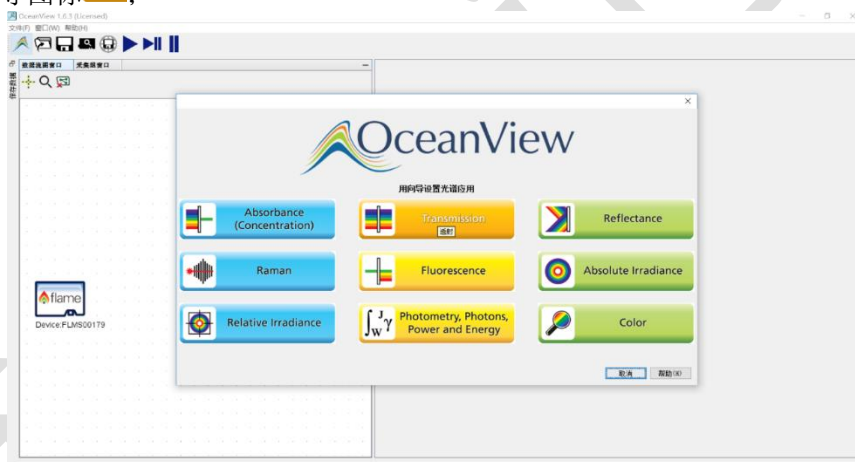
OceanView 1.6.3 (Licensed)
文件(F) 窗口(W) 帮助(H)

数据浏览窗口 采集器窗口

flame
Device:FLMS00179

OceanView
用向导设置光谱应用

Absorbance (Concentration)
Transmission
透射
Reflectance
Raman
Fluorescence
Absolute Irradiance
Relative Irradiance
Photometry, Photons, Power and Energy
Color

取消 帮助(H)